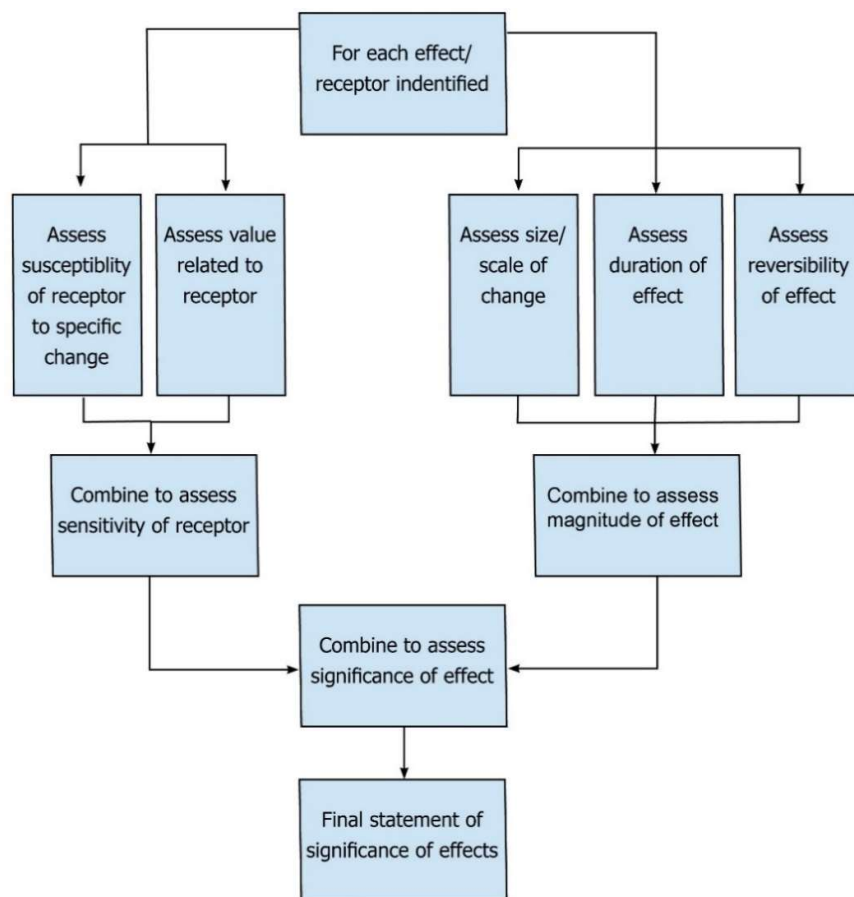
For each effect/ receptor indentified

Assess susceptiblity of receptor to specific change

Assess value related to receptor

Assess size/ scale of change

Assess duration of effect

Assess reversibility of effect

Combine to assess sensitivity of receptor

Combine to assess magnitude of effect

Combine to assess significance of effect

Final statement of significance of effects